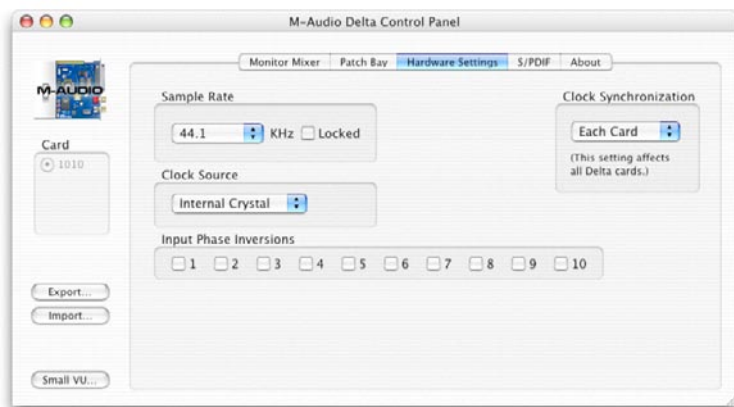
M-Audio Delta Control Panel

Monitor Mixer | Patch Bay | Hardware Settings | S/PDIF | About

M-AUDIO

Card

1010

Sample Rate

44.1 KHz Locked

Clock Source

Internal Crystal

Input Phase Inversions

1 2 3 4 5 6 7 8 9 10

Clock Synchronization

Each Card

(This setting affects all Delta cards.)

Export...

Import...

Small VU...